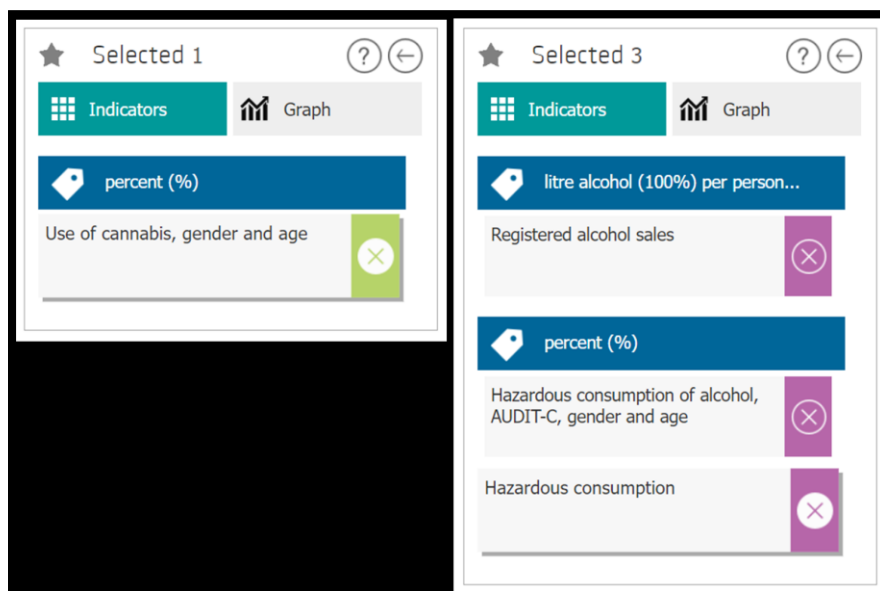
Selected 1

?

Indicators

Graph

percent (%)

Use of cannabis, gender and age

Selected 3

?

Indicators

Graph

litre alcohol (100%) per person...

Registered alcohol sales

percent (%)

Hazardous consumption of alcohol, AUDIT-C, gender and age

Hazardous consumption